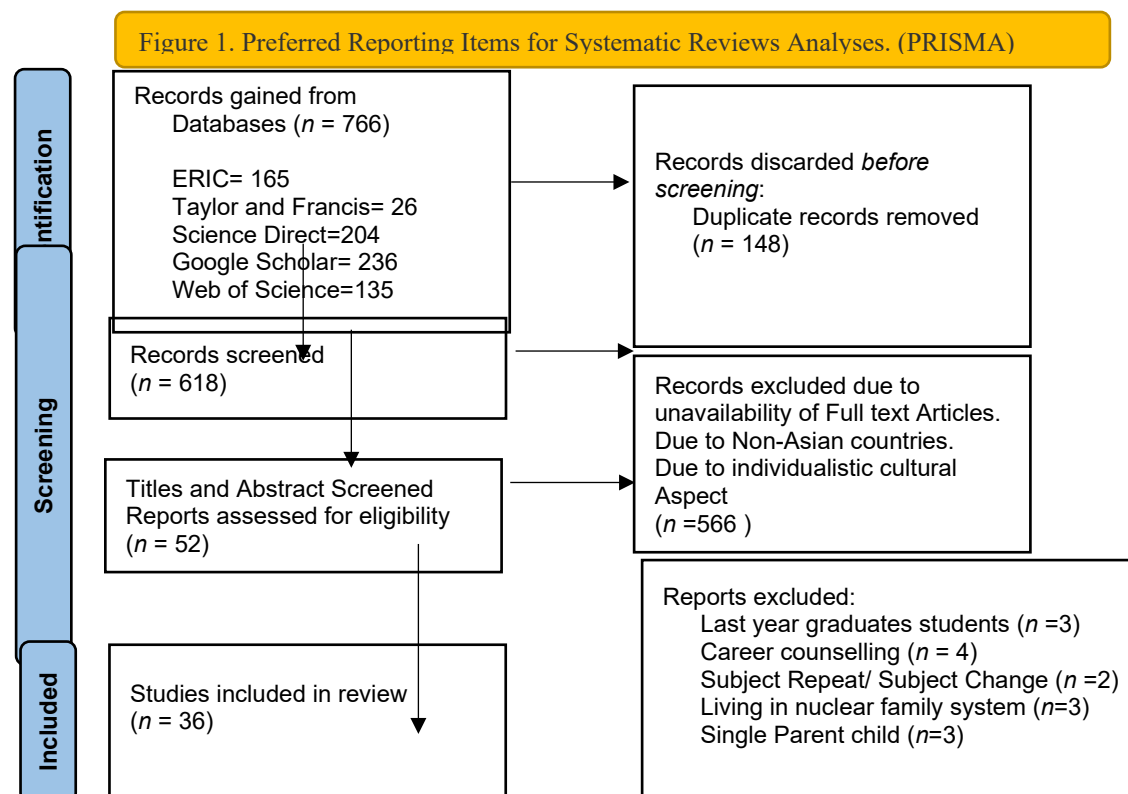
Figure 1. Preferred Reporting Items for Systematic Reviews Analyses. (PRISMA)

ntification

Records gained from
Databases ($n$ = 766)

ERIC= 165
Taylor and Francis= 26
Science Direct=204
Google Scholar= 236
Web of Science=135

Records discarded *before screening*:
Duplicate records removed
($n$ = 148)

Screening

Records screened
($n$ = 618)

Records excluded due to unavailability of Full text Articles.
Due to Non-Asian countries.
Due to individualistic cultural Aspect
($n$ =566 )

Titles and Abstract Screened Reports assessed for eligibility
($n$ = 52)

Reports excluded:
Last year graduates students ($n$ =3)
Career counselling ($n$ = 4)
Subject Repeat/ Subject Change ($n$ =2)
Living in nuclear family system ($n$=3)
Single Parent child ($n$=3)

Included

Studies included in review
($n$ = 36)